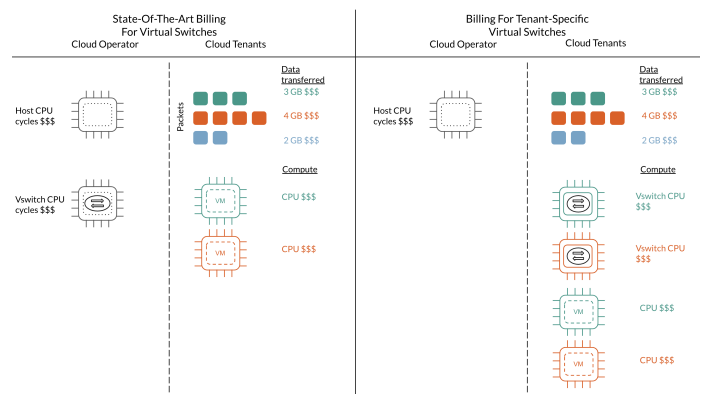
State-Of-The-Art Billing For Virtual Switches

Cloud Operator

Cloud Tenants

Host CPU cycles $$$

Vswitch CPU cycles $$$

Data transferred

Packets

3 GB $$$

4 GB $$$

2 GB $$$

Compute

VM

CPU $$$

VM

CPU $$$

Billing For Tenant-Specific Virtual Switches

Cloud Operator

Cloud Tenants

Host CPU cycles $$$

Data transferred

3 GB $$$

4 GB $$$

2 GB $$$

Compute

Vswitch CPU $$$

Vswitch CPU $$$

VM

CPU $$$

VM

CPU $$$